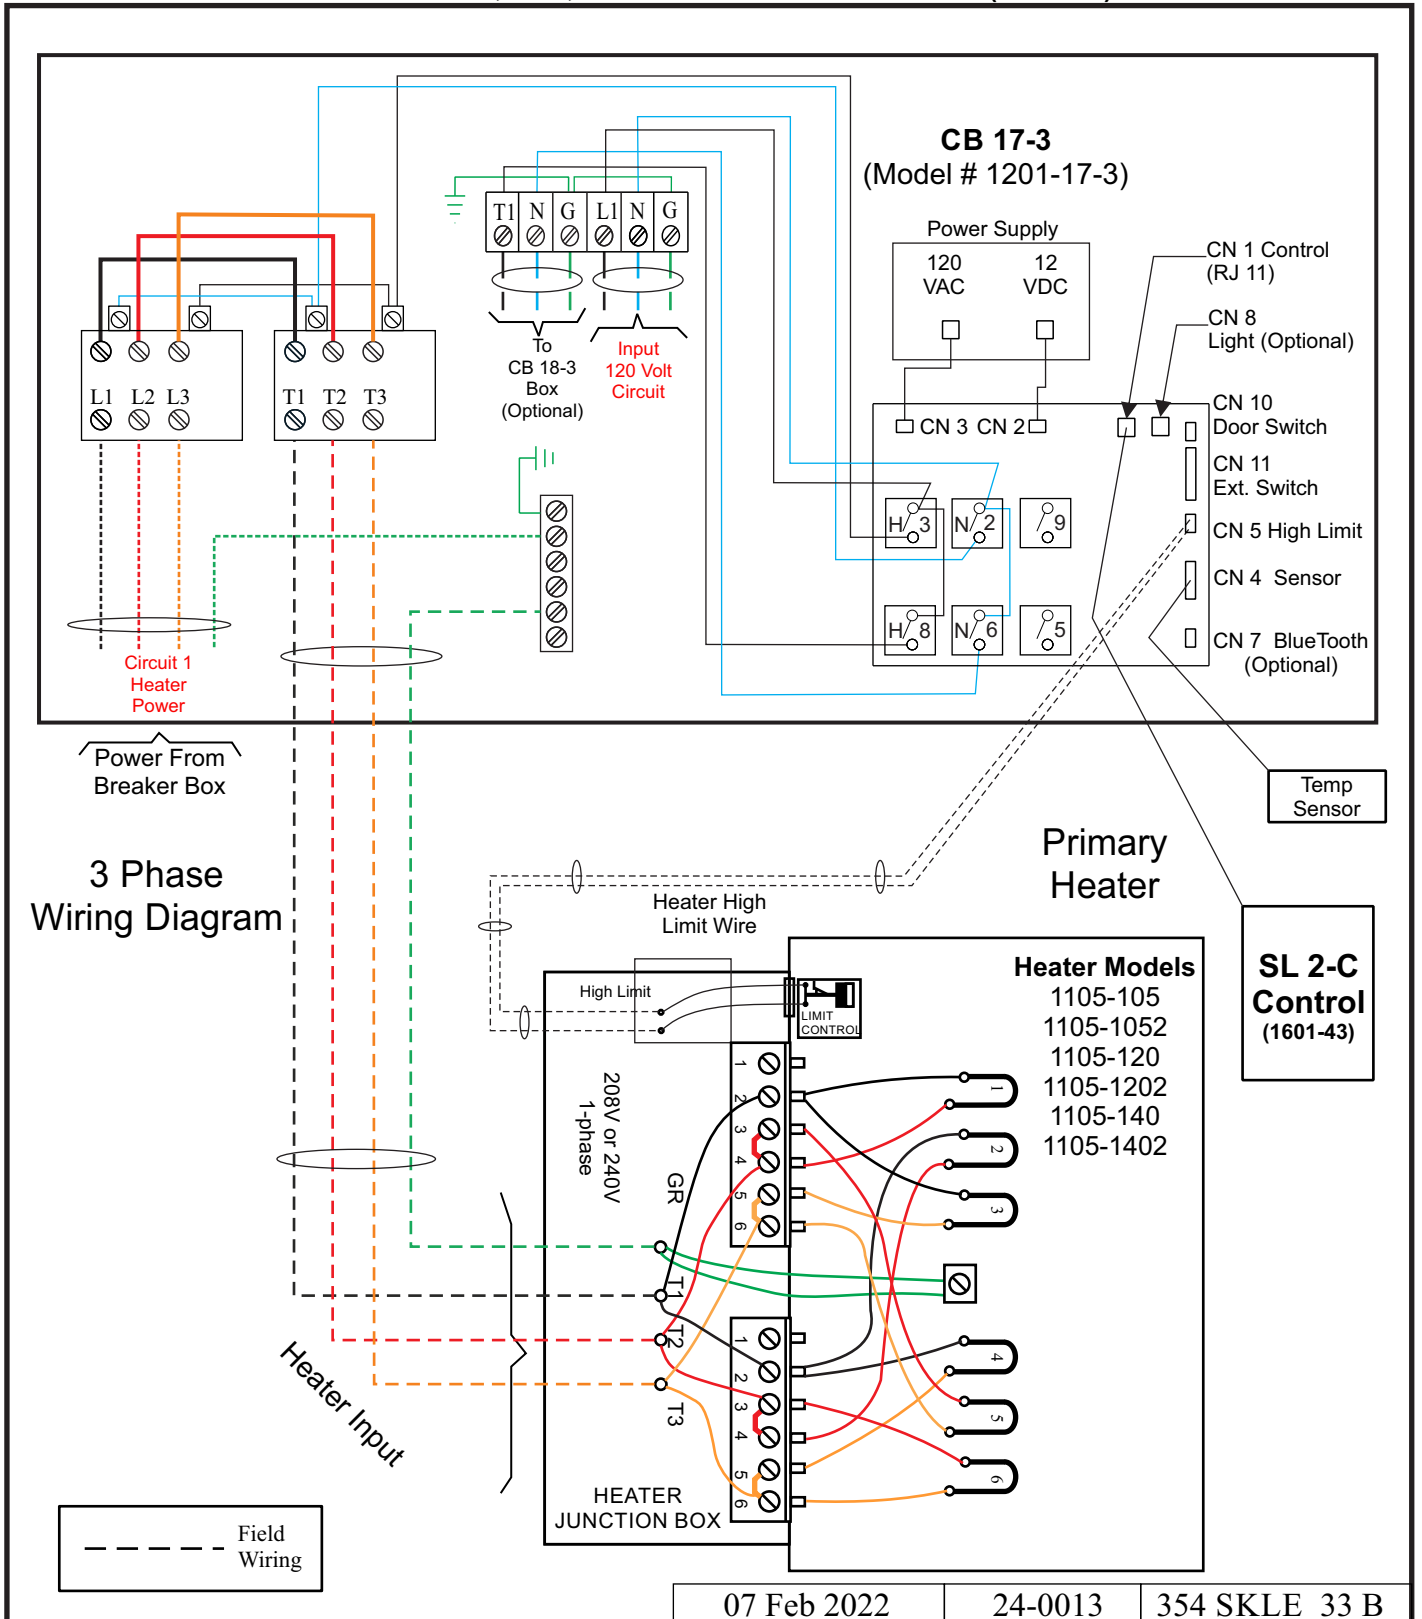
CB 17-3
(Model # 1201-17-3)

Power Supply
120 VAC
12 VDC

CN 1 Control (RJ 11)
CN 8 Light (Optional)
CN 10 Door Switch
CN 11 Ext. Switch
CN 5 High Limit
CN 4 Sensor
CN 7 BlueTooth (Optional)

CN 3 CN 2

H 3
N 2
9
H 8
N 6
5

T1 N G L1 N G

To CB 18-3 Box (Optional)

Input 120 Volt Circuit

L1 L2 L3
T1 T2 T3

Circuit 1 Heater Power

Power From Breaker Box

3 Phase Wiring Diagram

Temp Sensor

Primary Heater

SL 2-C Control (1601-43)

Heater High Limit Wire

High Limit

LIMIT CONTROL

Heater Models
1105-105
1105-1052
1105-120
1105-1202
1105-140
1105-1402

208V or 240V 1-phase

GR
T1
T2
T3

1 2 3 4 5 6
1 2 3 4 5 6

1 2 3 4 5 6

Heater Input

HEATER JUNCTION BOX

Field Wiring

| 07 Feb 2022 | 24-0013 | 354 SKLE 33 B |